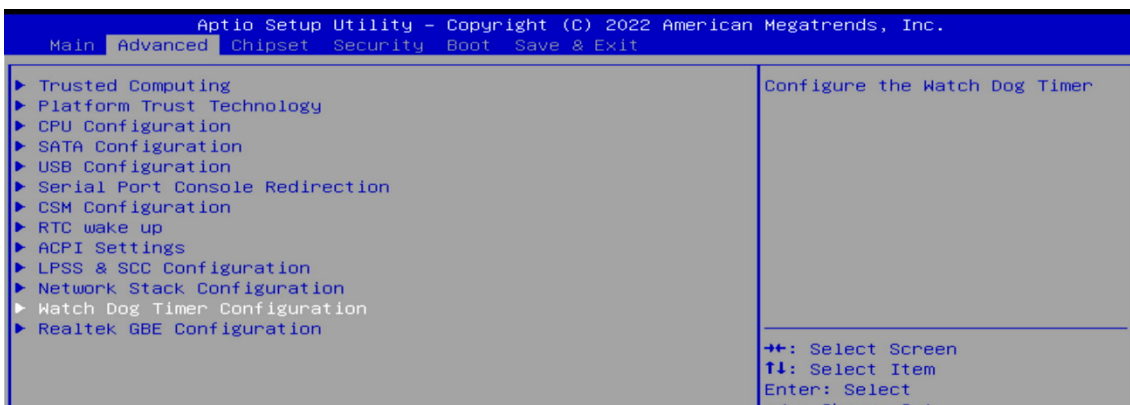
Aptio Setup Utility – Copyright (C) 2022 American Megatrends, Inc.
Main Advanced Chipset Security Boot Save & Exit

▶ Trusted Computing
▶ Platform Trust Technology
▶ CPU Configuration
▶ SATA Configuration
▶ USB Configuration
▶ Serial Port Console Redirection
▶ CSM Configuration
▶ RTC wake up
▶ ACPI Settings
▶ LPSS & SCC Configuration
▶ Network Stack Configuration
▶ Watch Dog Timer Configuration
▶ Realtek GBE Configuration

Configure the Watch Dog Timer

→←: Select Screen
↑↓: Select Item
Enter: Select
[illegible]